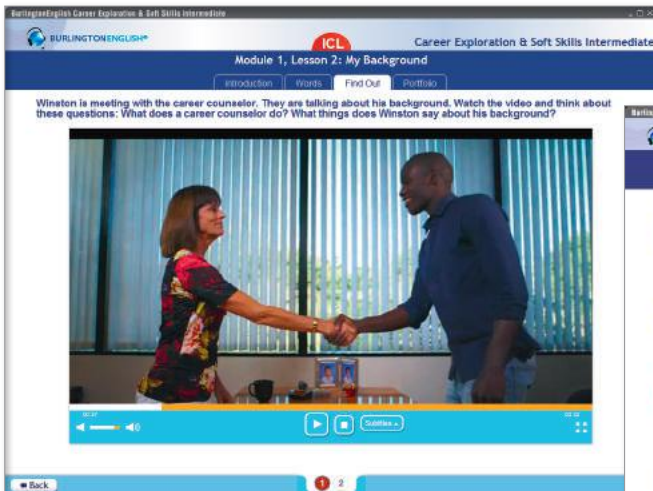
BurlingtonEnglish Career Exploration & Soft Skills Intermediate

BURLINGTONENGLISH

ICL

Career Exploration & Soft Skills Intermediate

Module 1, Lesson 2: My Background

Introduction Words Find Out Portfolio

Winston is meeting with the career counselor. They are talking about his background. Watch the video and think about these questions: What does a career counselor do? What things does Winston say about his background?

Subtitles

Back

1 2